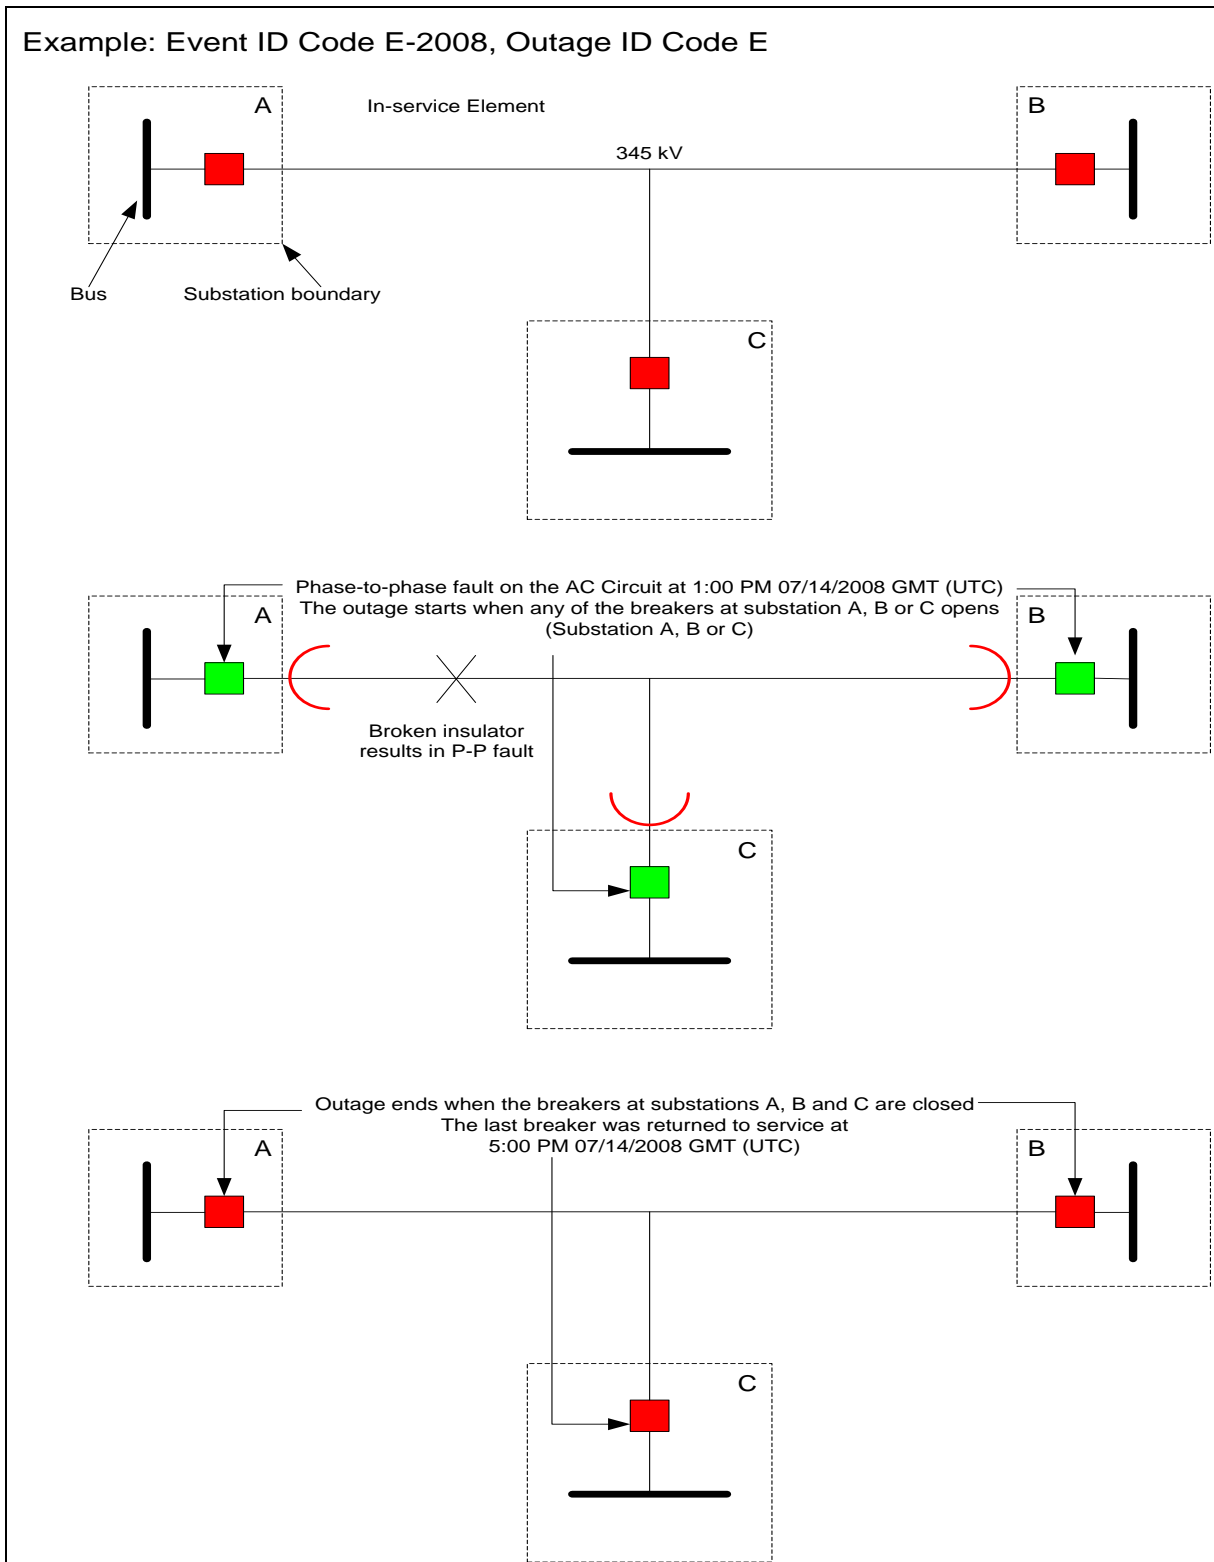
Example: Event ID Code E-2008, Outage ID Code E

A

In-service Element

B

345 kV

Bus

Substation boundary

C

Phase-to-phase fault on the AC Circuit at 1:00 PM 07/14/2008 GMT (UTC)
The outage starts when any of the breakers at substation A, B or C opens
(Substation A, B or C)

A

B

Broken insulator
results in P-P fault

C

Outage ends when the breakers at substations A, B and C are closed
The last breaker was returned to service at
5:00 PM 07/14/2008 GMT (UTC)

A

B

C